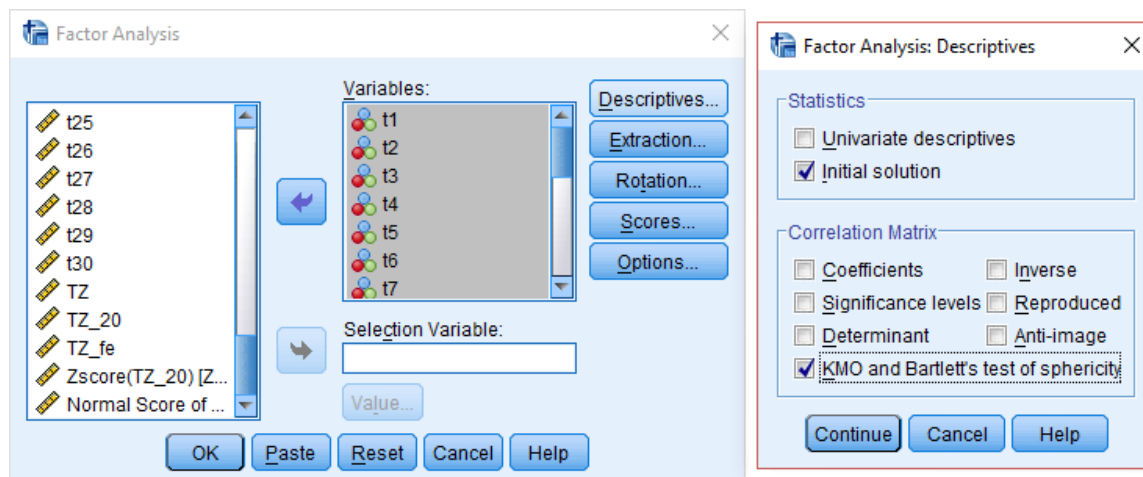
Factor Analysis

t25
t26
t27
t28
t29
t30
TZ
TZ_20
TZ_fe
Zscore(TZ_20) [Z...
Normal Score of ...

Variables:
t1
t2
t3
t4
t5
t6
t7

Selection Variable:

Value...

Descriptives...
Extraction...
Rotation...
Scores...
Options...

OK Paste Reset Cancel Help

Factor Analysis: Descriptives

Statistics
Univariate descriptives
Initial solution

Correlation Matrix
Coefficients
Inverse
Significance levels
Reproduced
Determinant
Anti-image
KMO and Bartlett's test of sphericity

Continue Cancel Help